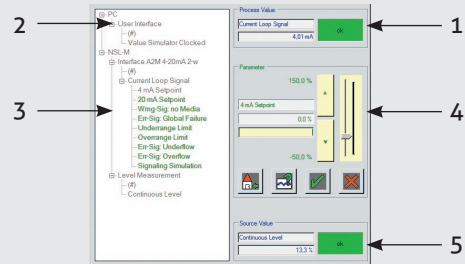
2

3

PC
User Interface
(#)
Value Simulator Clocked
NSL-M
Interface A2M 4-20mA 2-w
(#)
Current Loop Signal
4 mA Setpoint
20 mA Setpoint
Wrng-Sig: no Media
Err-Sig: Global Failure
Underrange Limit
Overrange Limit
Err-Sig: Underflow
Err-Sig: Overflow
Signaling Simulation
Level Measurement
(#)
Continuous Level

Process Value
Current Loop Signal
4.01 mA
ok

1

Parameter
150.0 %
4 mA Setpoint
0.0 %
-50.0 %

4

Source Value
Continuous Level
13.3 %
ok

5